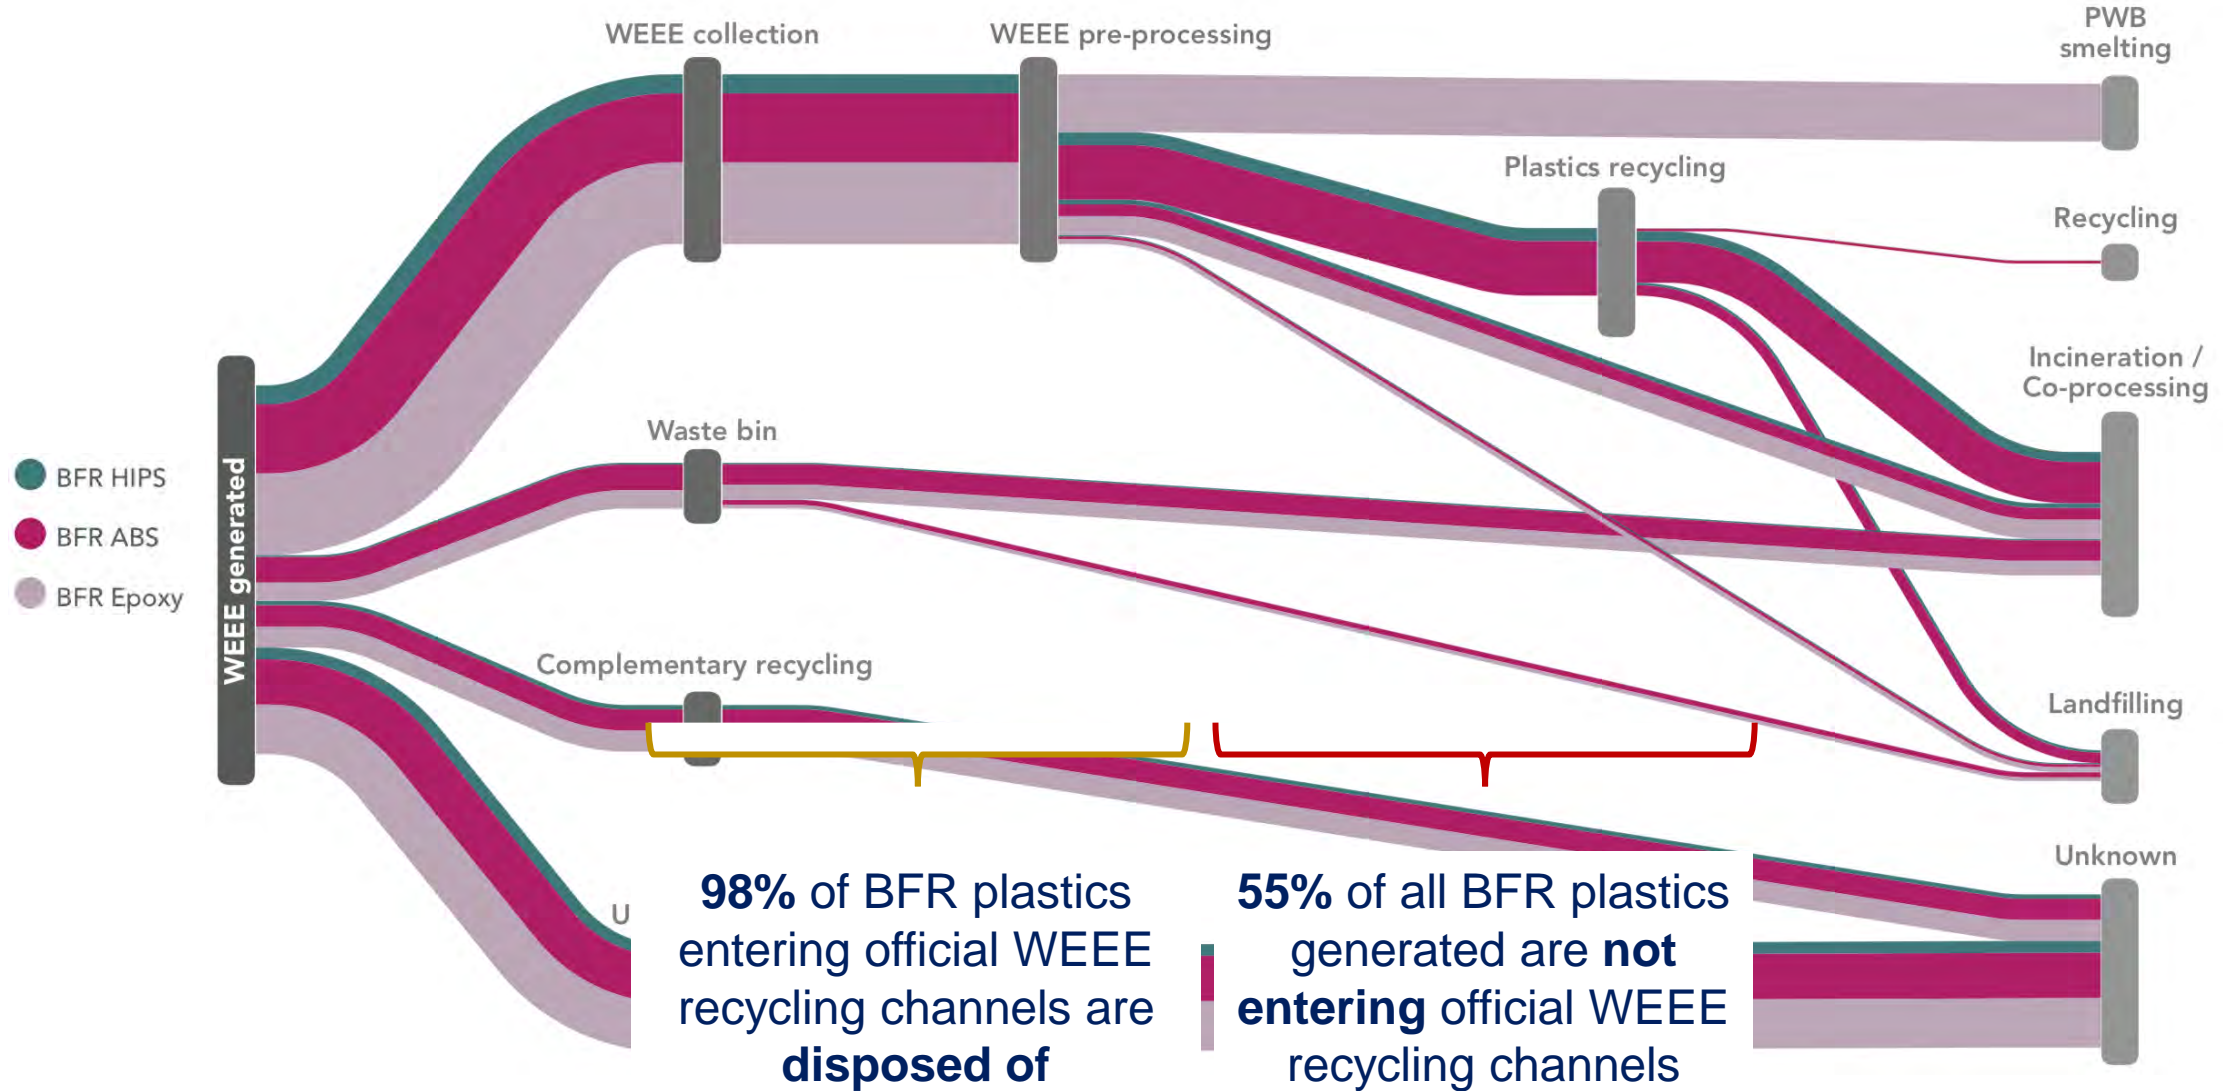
WEEE collection

WEEE pre-processing

PWB smelting

Plastics recycling

Recycling

Incineration / Co-processing

Waste bin

BFR HIPS

BFR ABS

BFR Epoxy

WEEE generated

Complementary recycling

Landfilling

Unknown

U

**98%** of BFR plastics entering official WEEE recycling channels are **disposed of**

**55%** of all BFR plastics generated are **not entering** official WEEE recycling channels